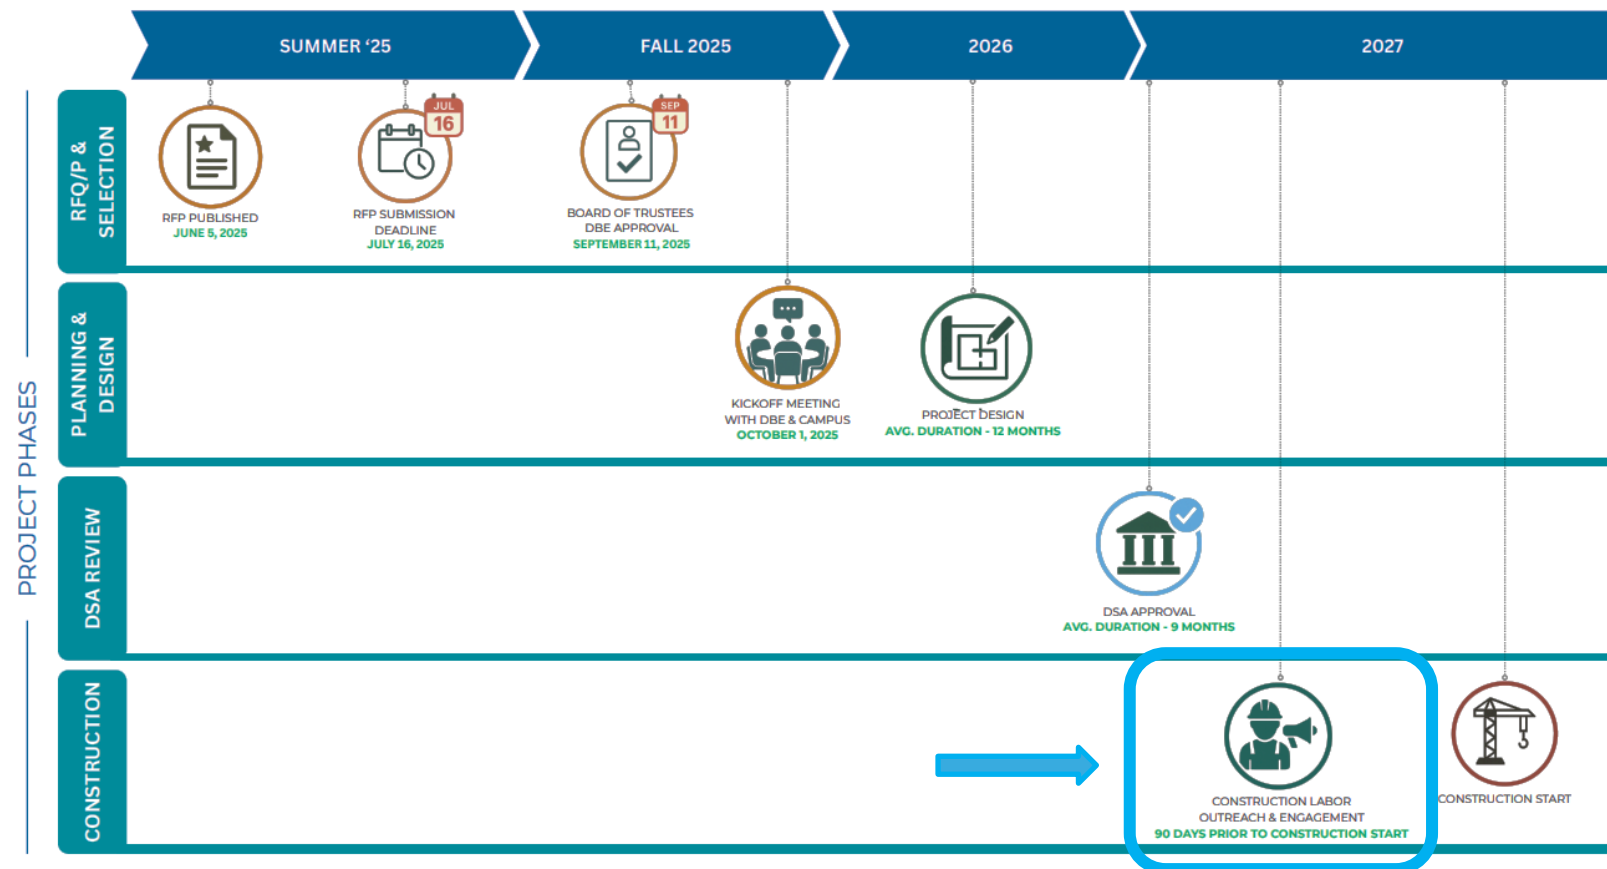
PROJECT PHASES

SUMMER '25

FALL 2025

2026

2027

RFQ/P & SELECTION

RFP PUBLISHED
JUNE 5, 2025

JUL 16

RFP SUBMISSION DEADLINE
JULY 16, 2025

SEP 11

BOARD OF TRUSTEES DBE APPROVAL
SEPTEMBER 11, 2025

PLANNING & DESIGN

KICKOFF MEETING WITH DBE & CAMPUS
OCTOBER 1, 2025

PROJECT DESIGN
AVG. DURATION - 12 MONTHS

DSA REVIEW

DSA APPROVAL
AVG. DURATION - 9 MONTHS

CONSTRUCTION

CONSTRUCTION LABOR OUTREACH & ENGAGEMENT
90 DAYS PRIOR TO CONSTRUCTION START

CONSTRUCTION START